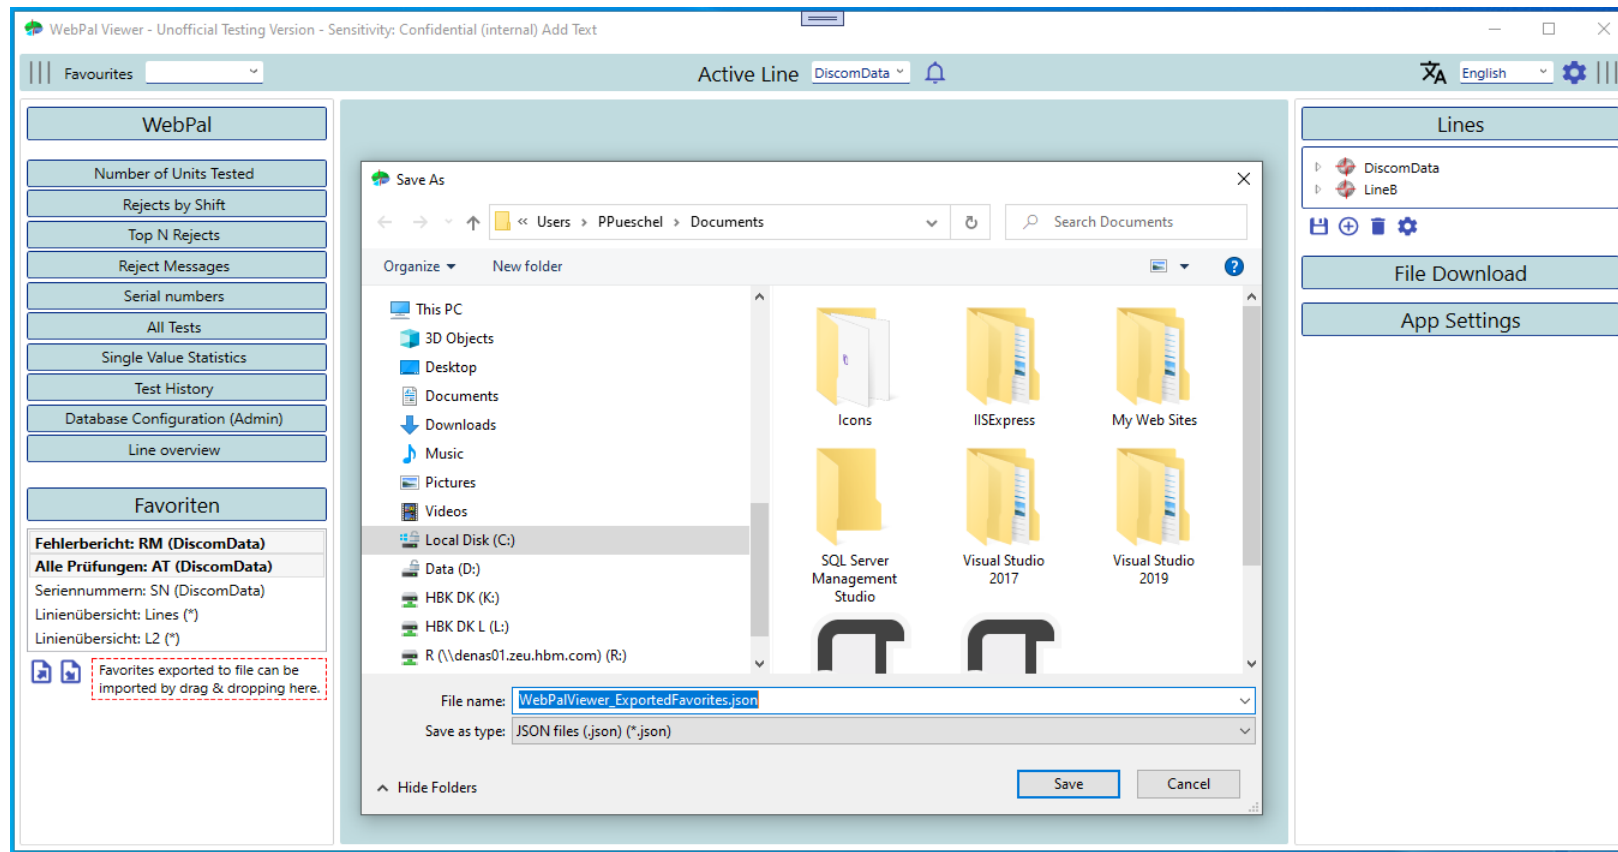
WebPal Viewer - Unofficial Testing Version - Sensitivity: Confidential (internal) Add Text

Favourites

Active Line DiscomData

English

WebPal

Number of Units Tested
Rejects by Shift
Top N Rejects
Reject Messages
Serial numbers
All Tests
Single Value Statistics
Test History
Database Configuration (Admin)
Line overview

Favoriten

Fehlerbericht: RM (DiscomData)
Alle Prüfungen: AT (DiscomData)
Seriennummern: SN (DiscomData)
Linienübersicht: Lines (*)
Linienübersicht: L2 (*)

Favorites exported to file can be imported by drag & dropping here.

Save As

« Users › PPueschel › Documents

Search Documents

Organize ▾ New folder

This PC
3D Objects
Desktop
Documents
Downloads
Music
Pictures
Videos
Local Disk (C:)
Data (D:)
HBK DK (K:)
HBK DK L (L:)
R (\\denas01.zeu.hbm.com) (R:)

Icons
IISExpress
My Web Sites
SQL Server Management Studio
Visual Studio 2017
Visual Studio 2019

File name: WebPalViewer_ExportedFavorites.json
Save as type: JSON files (.json) (*.json)

Hide Folders

Save
Cancel

Lines

DiscomData
LineB

File Download

App Settings